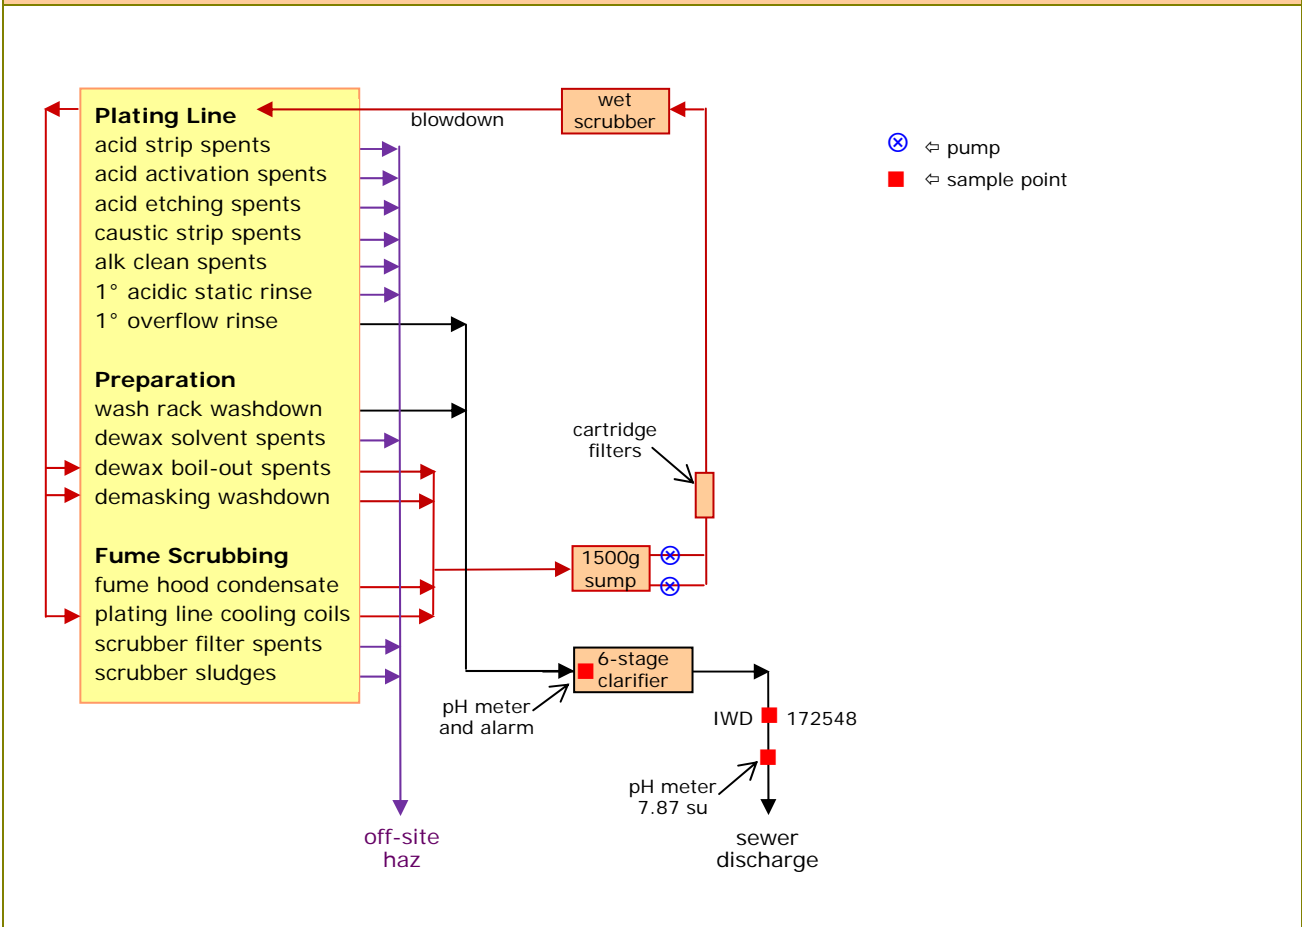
Plating Line
acid strip spents
acid activation spents
acid etching spents
caustic strip spents
alk clean spents
1° acidic static rinse
1° overflow rinse

Preparation
wash rack washdown
dewax solvent spents
dewax boil-out spents
demasking washdown

Fume Scrubbing
fume hood condensate
plating line cooling coils
scrubber filter spents
scrubber sludges

blowdown

wet scrubber

⇦ pump
⇦ sample point

cartridge filters

1500g sump

6-stage clarifier

pH meter and alarm

IWD 172548

pH meter 7.87 su

sewer discharge

off-site haz